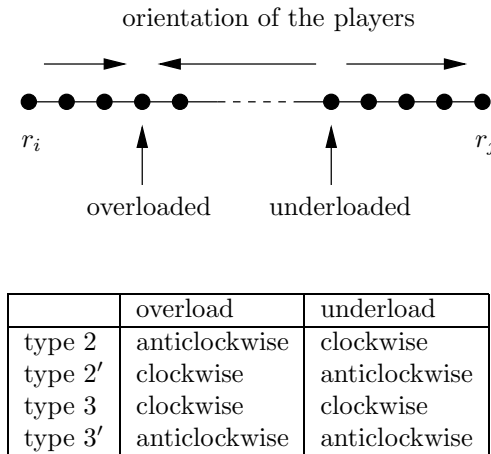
orientation of the players

$r_i$

$r_j$

overloaded

underloaded

| | overload | underload |
|---|---|---|
| type 2 | anticlockwise | clockwise |
| type $2'$ | clockwise | anticlockwise |
| type 3 | clockwise | clockwise |
| type $3'$ | anticlockwise | anticlockwise |